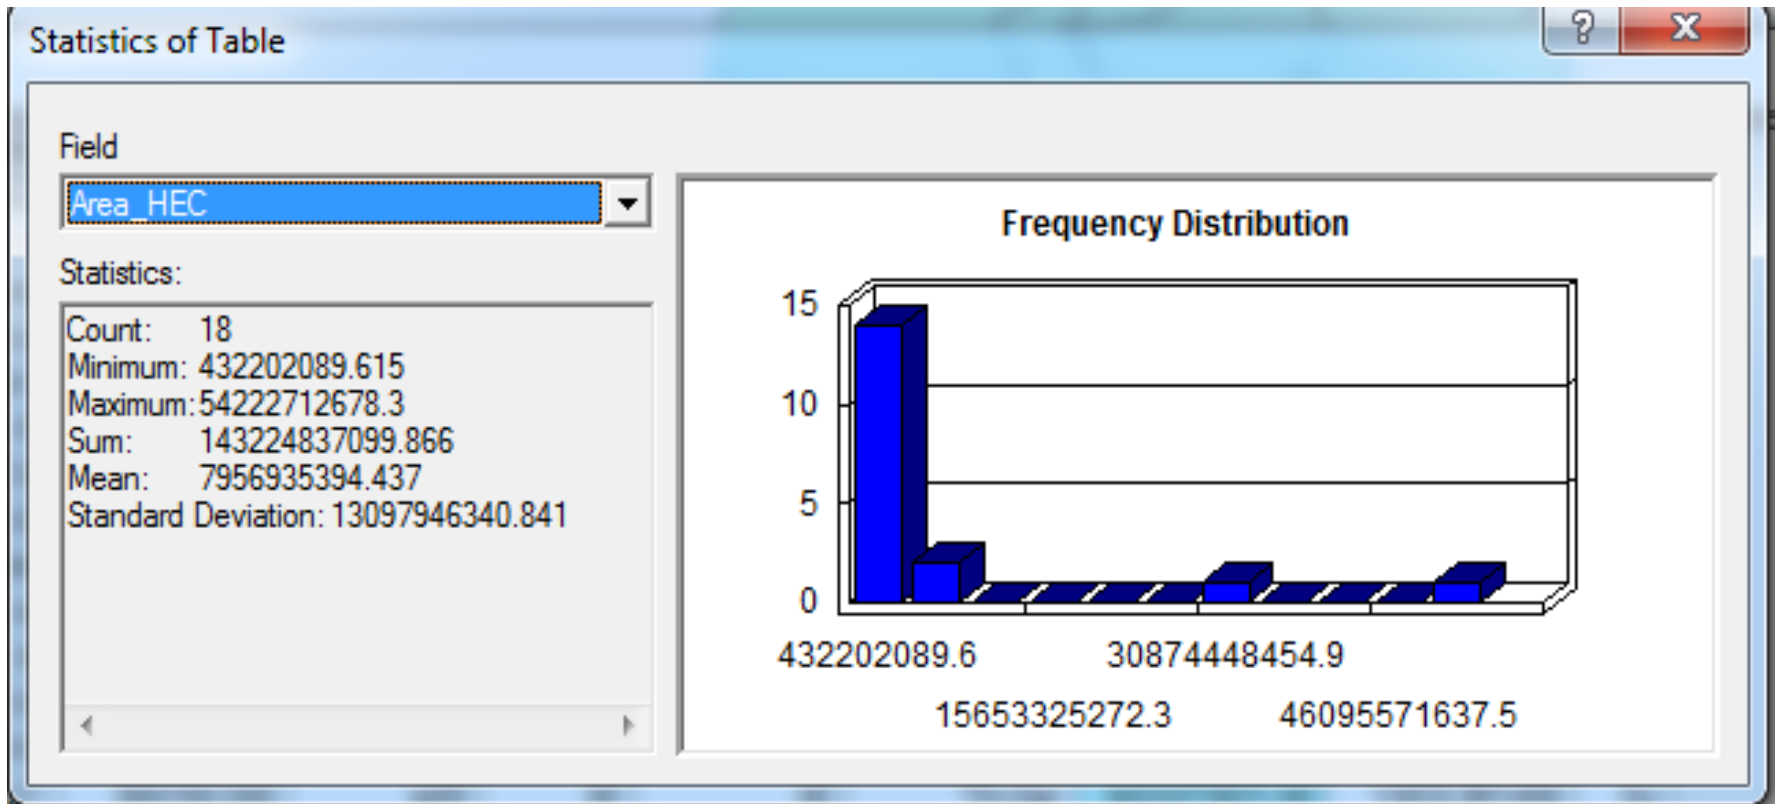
Statistics of Table

?
X

Field

Area_HEC

Statistics:

Count: 18
Minimum: 432202089.615
Maximum: 54222712678.3
Sum: 143224837099.866
Mean: 7956935394.437
Standard Deviation: 13097946340.841

Frequency Distribution

15
10
5
0

432202089.6
30874448454.9
15653325272.3
46095571637.5